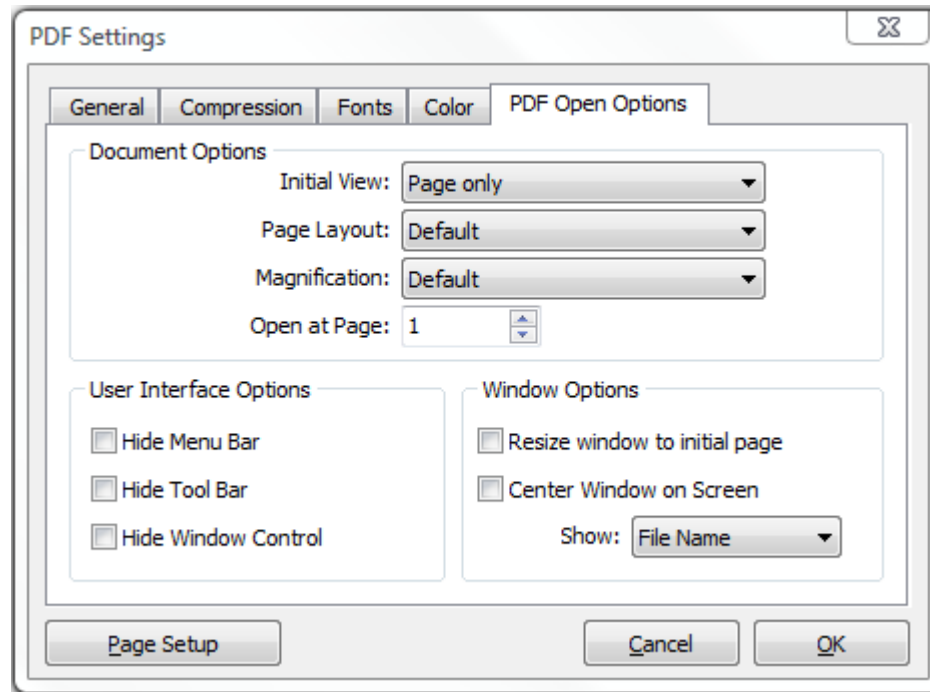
PDF Settings

General
Compression
Fonts
Color
PDF Open Options

Document Options
Initial View: Page only
Page Layout: Default
Magnification: Default
Open at Page: 1

User Interface Options
Hide Menu Bar
Hide Tool Bar
Hide Window Control

Window Options
Resize window to initial page
Center Window on Screen
Show: File Name

Page Setup
Cancel
OK